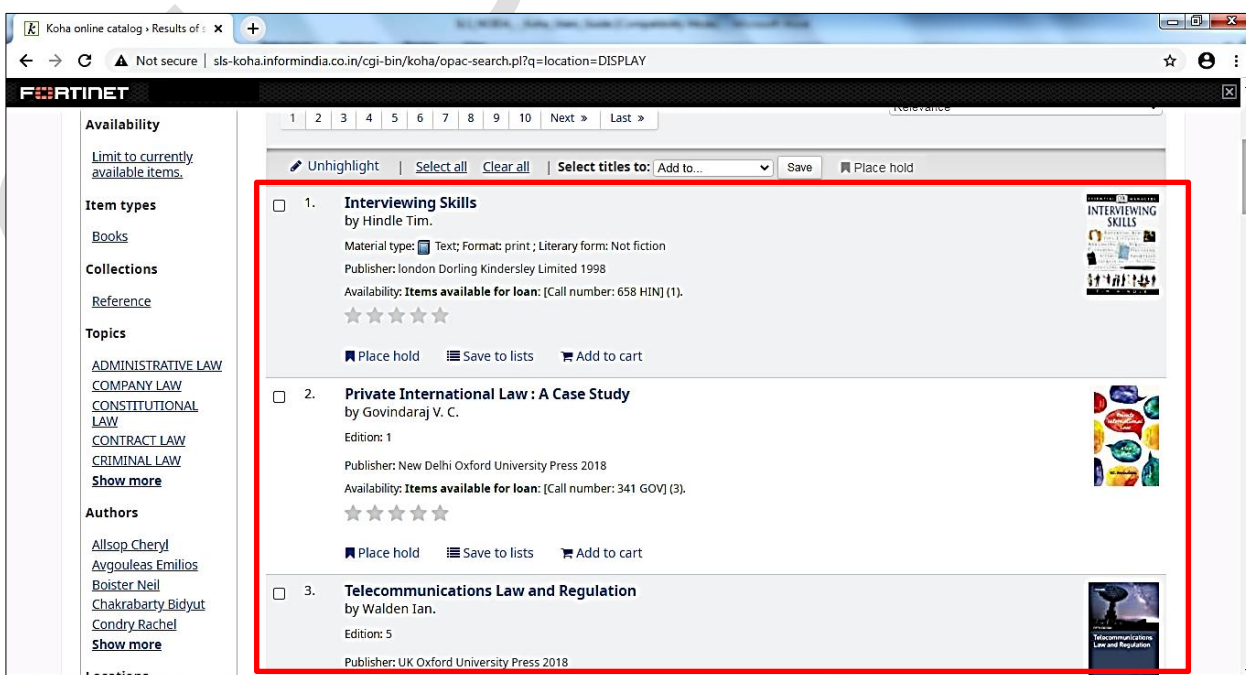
Koha online catalog › Results of s ×
+

Not secure | sls-koha.informindia.co.in/cgi-bin/koha/opac-search.pl?q=location=DISPLAY

FORTINET

1 | 2 | 3 | 4 | 5 | 6 | 7 | 8 | 9 | 10 | Next » | Last »

Relevance

Availability

Limit to currently available items.

Item types

Books

Collections

Reference

Topics

ADMINISTRATIVE LAW
COMPANY LAW
CONSTITUTIONAL LAW
CONTRACT LAW
CRIMINAL LAW
Show more

Authors

Allsop Cheryl
Avgouleas Emilios
Boister Neil
Chakrabarty Bidyut
Condry Rachel
Show more

Unhighlight | Select all Clear all | Select titles to: Add to... Save Place hold

1. Interviewing Skills
by Hindle Tim.
Material type: Text; Format: print ; Literary form: Not fiction
Publisher: london Dorling Kindersley Limited 1998
Availability: Items available for loan: [Call number: 658 HIN] (1).
Place hold Save to lists Add to cart

INTERVIEWING SKILLS

2. Private International Law : A Case Study
by Govindaraj V. C.
Edition: 1
Publisher: New Delhi Oxford University Press 2018
Availability: Items available for loan: [Call number: 341 GOV] (3).
Place hold Save to lists Add to cart

3. Telecommunications Law and Regulation
by Walden Ian.
Edition: 5
Publisher: UK Oxford University Press 2018

Telecommunications Law and Regulation